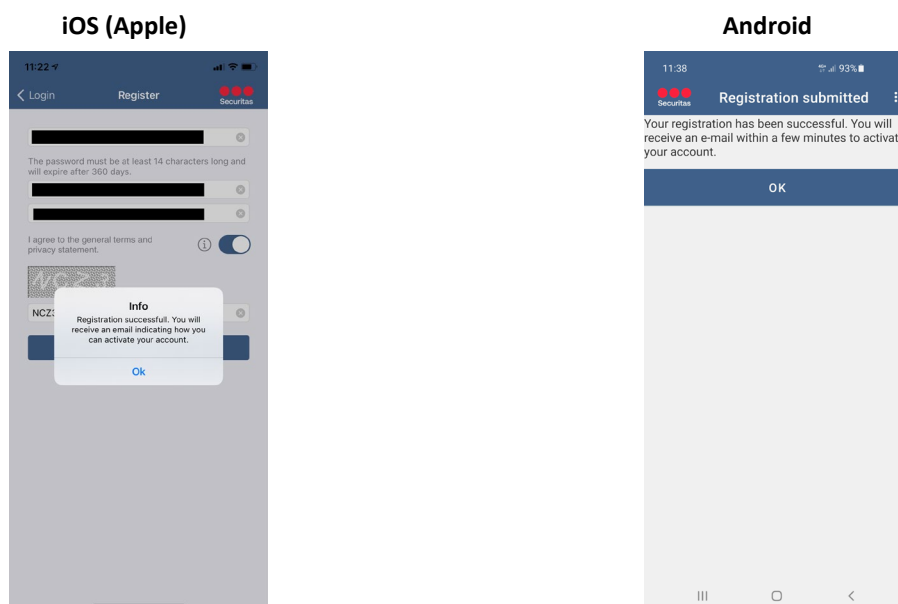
iOS (Apple)

11:22

< Login

Register

Securitas

The password must be at least 14 characters long and will expire after 360 days.

I agree to the general terms and privacy statement.

NCZ

Info

Registration successfull. You will receive an email indicating how you can activate your account.

Ok

Android

11:38

93%

Securitas

Registration submitted

Your registration has been successful. You will receive an e-mail within a few minutes to activat your account.

OK